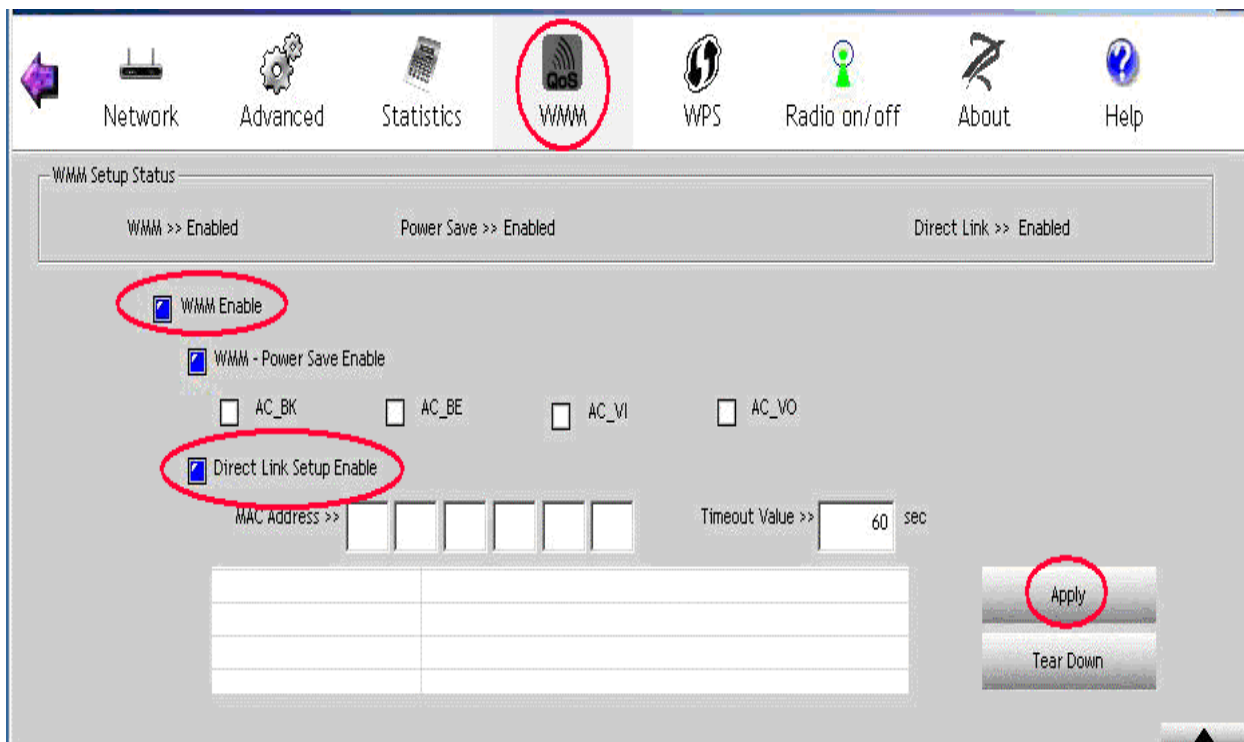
Network Advanced Statistics QoS WMM WPS Radio on/off About Help

WMM Setup Status

WMM >> Enabled Power Save >> Enabled Direct Link >> Enabled

WMM Enable

WMM - Power Save Enable

AC_BK AC_BE AC_VI AC_VO

Direct Link Setup Enable

MAC Address >>

Timeout Value >> 60 sec

Apply

Tear Down